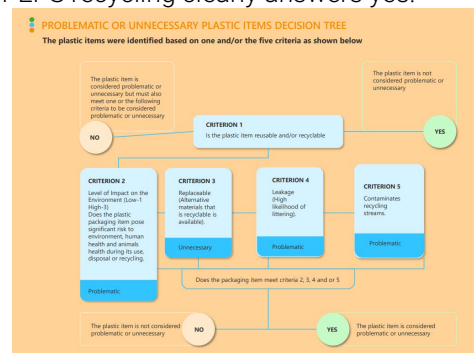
PPE recycling clearly answered yes.

PROBLEMATIC OR UNNECESSARY PLASTIC ITEMS DECISION TREE

The plastic items were identified based on one and/or the five criteria as shown below

The plastic item is considered problematic or unnecessary but must also meet one or the following criteria to be considered problematic or unnecessary

NO

CRITERION 1
Is the plastic item reusable and/or recyclable

The plastic item is not considered problematic or unnecessary

YES

CRITERION 2
Level of Impact on the Environment (Low-1 High-3): Does the plastic packaging item pose significant risk to environment, human health and animals health during its use, disposal or recycling.

Problematic

CRITERION 3
Replaceable (Alternative materials that is recyclable is available).

Unnecessary

CRITERION 4
Leakage (High likelihood of littering).

Problematic

CRITERION 5
Contaminates recycling streams.

Problematic

Does the packaging item meet criteria 2, 3, 4 and or 5

The plastic item is not considered problematic or unnecessary

NO

YES

The plastic item is considered problematic or unnecessary